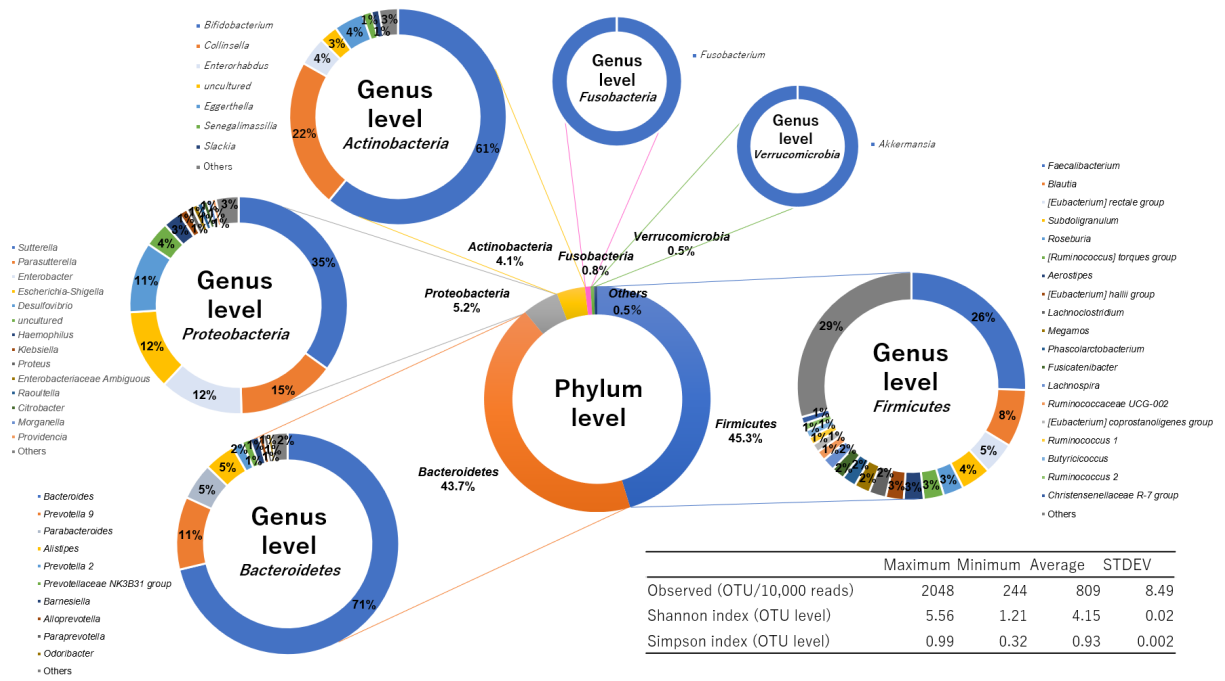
Bifidobacterium
Collinsella
Enterorhabdus
uncultured
Eggerthella
Senegalimassilia
Slackia
Others

Genus level
Actinobacteria
61%
22%
4%
3%
4%
1%
1%
3%

Genus level
Fusobacteria
Fusobacterium

Genus level
Verrucomicrobia
Akkermansia

Faecalibacterium
Blautia
[Eubacterium] rectale group
Subdoligranulum
Roseburia
[Ruminococcus] torques group
Aerostipes
[Eubacterium] hallii group
Lachnoclostridium
Megamos
Phascolarctobacterium
Fusicatenibacter
Lachnospira
Ruminococcaceae UCG-002
[Eubacterium] coprostanoligenes group
Ruminococcus 1
Butyricicoccus
Ruminococcus 2
Christensenellaceae R-7 group
Others

Sutterella
Parasutterella
Enterobacter
Escherichia-Shigella
Desulfovibrio
uncultured
Haemophilus
Klebsiella
Proteus
Enterobacteriaceae Ambiguous
Raoultella
Citrobacter
Morganella
Providencia
Others

Genus level
Proteobacteria
35%
15%
12%
12%
11%
4%
3%
1%
1%
1%
1%
3%

Actinobacteria
4.1%
Fusobacteria
0.8%
Verrucomicrobia
0.5%
Proteobacteria
5.2%
Others
0.5%

Phylum level
Bacteroidetes
43.7%
Firmicutes
45.3%

Genus level
Firmicutes
26%
8%
5%
4%
3%
3%
3%
3%
2%
2%
2%
2%
2%
1%
1%
1%
1%
1%
29%

Bacteroides
Prevotella 9
Parabacteroides
Alistipes
Prevotella 2
Prevotellaceae NK3B31 group
Barnesiella
Alloprevotella
Paraprevotella
Odoribacter
Others

Genus level
Bacteroidetes
71%
11%
5%
5%
2%
1%
1%
1%
1%
2%

| | Maximum | Minimum | Average | STDEV |
|---|---|---|---|---|
| Observed (OTU/10,000 reads) | 2048 | 244 | 809 | 8.49 |
| Shannon index (OTU level) | 5.56 | 1.21 | 4.15 | 0.02 |
| Simpson index (OTU level) | 0.99 | 0.32 | 0.93 | 0.002 |